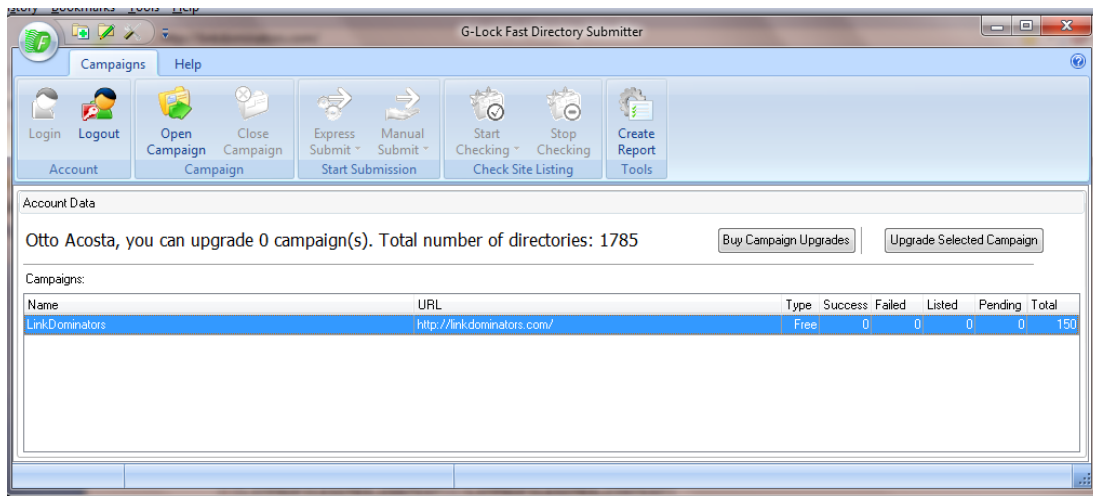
G-Lock Fast Directory Submitter

Campaigns Help

Login Logout
Account

Open Campaign Close Campaign
Campaign

Express Submit Manual Submit
Start Submission

Start Checking Stop Checking
Check Site Listing

Create Report
Tools

Account Data

Otto Acosta, you can upgrade 0 campaign(s). Total number of directories: 1785

Buy Campaign Upgrades

Upgrade Selected Campaign

Campaigns:

| Name | URL | Type | Success | Failed | Listed | Pending | Total |
|---|---|---|---|---|---|---|---|
| LinkDominators | http://linkdominators.com/ | Free | 0 | 0 | 0 | 0 | 150 |